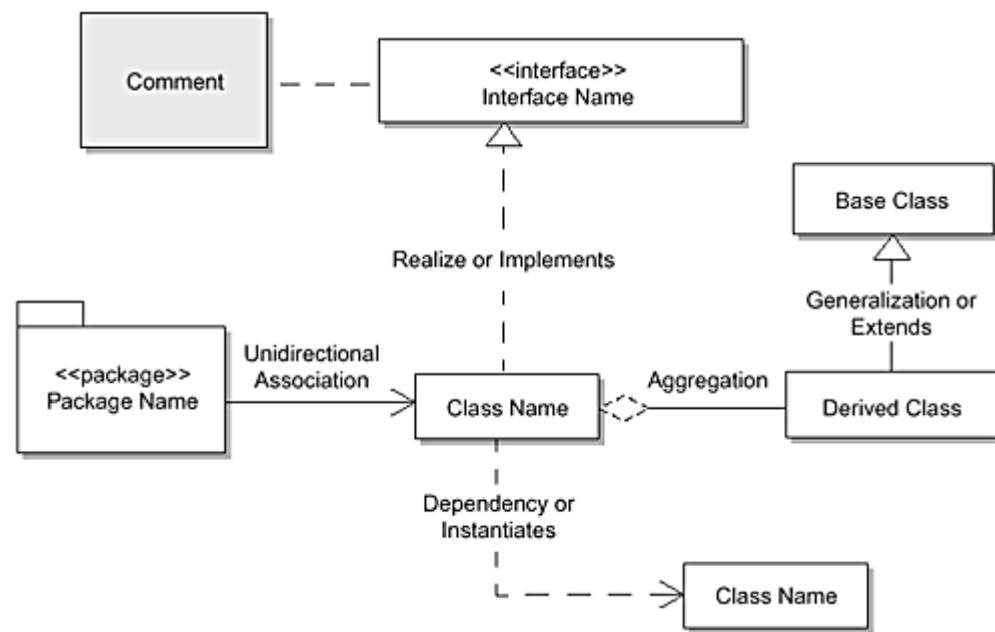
Comment

<<interface>>
Interface Name

Base Class

Realize or Implements

Generalization or Extends

<<package>>
Package Name

Unidirectional Association

Class Name

Aggregation

Derived Class

Dependency or Instantiates

Class Name